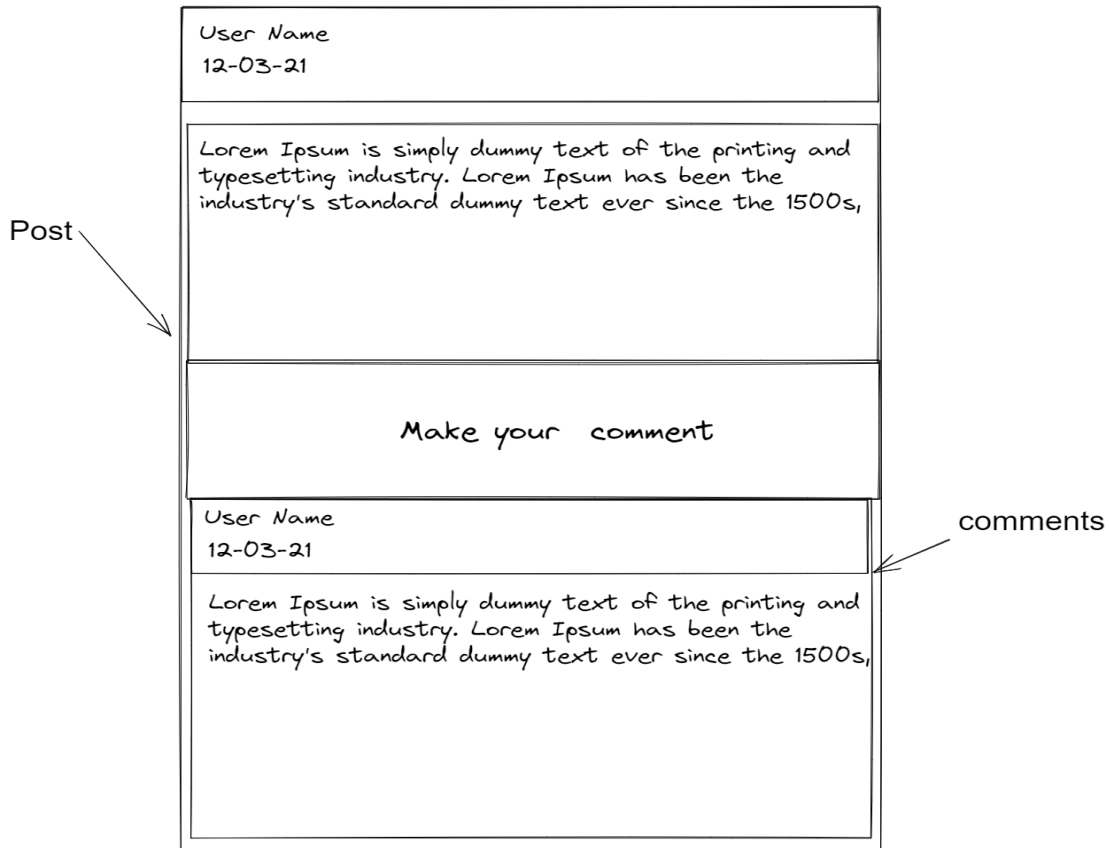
User Name
12-03-21

Lorem Ipsum is simply dummy text of the printing and typesetting industry. Lorem Ipsum has been the industry's standard dummy text ever since the 1500s,

Post

Make your comment

User Name
12-03-21

comments

Lorem Ipsum is simply dummy text of the printing and typesetting industry. Lorem Ipsum has been the industry's standard dummy text ever since the 1500s,